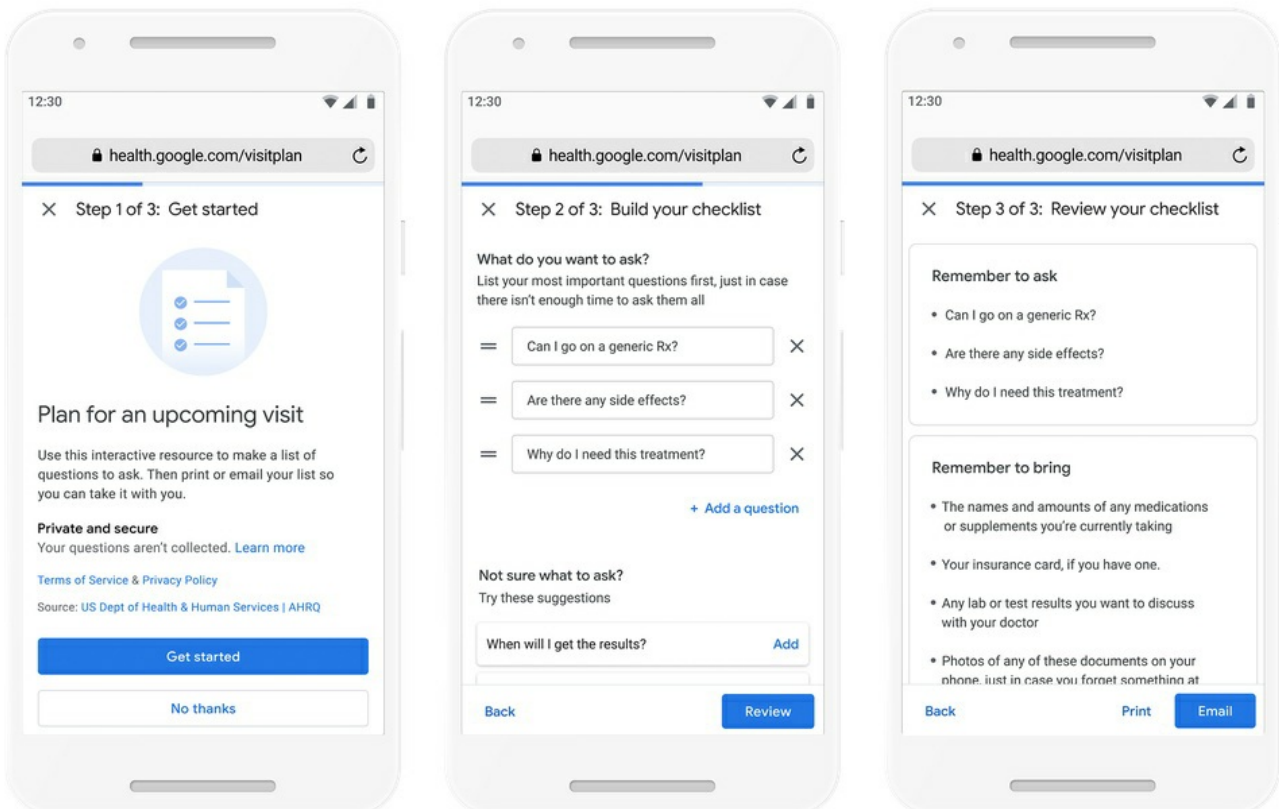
12:30

health.google.com/visitplan

Step 1 of 3: Get started

Plan for an upcoming visit

Use this interactive resource to make a list of questions to ask. Then print or email your list so you can take it with you.

Private and secure
Your questions aren't collected. Learn more

Terms of Service & Privacy Policy

Source: US Dept of Health & Human Services | AHRQ

Get started

No thanks

12:30

health.google.com/visitplan

Step 2 of 3: Build your checklist

What do you want to ask?
List your most important questions first, just in case there isn't enough time to ask them all

Can I go on a generic Rx?

Are there any side effects?

Why do I need this treatment?

+ Add a question

Not sure what to ask?
Try these suggestions

When will I get the results? Add

Back

Review

12:30

health.google.com/visitplan

Step 3 of 3: Review your checklist

Remember to ask

• Can I go on a generic Rx?

• Are there any side effects?

• Why do I need this treatment?

Remember to bring

• The names and amounts of any medications or supplements you're currently taking

• Your insurance card, if you have one.

• Any lab or test results you want to discuss with your doctor

• Photos of any of these documents on your phone, just in case you forget something at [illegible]

Back

Print

Email